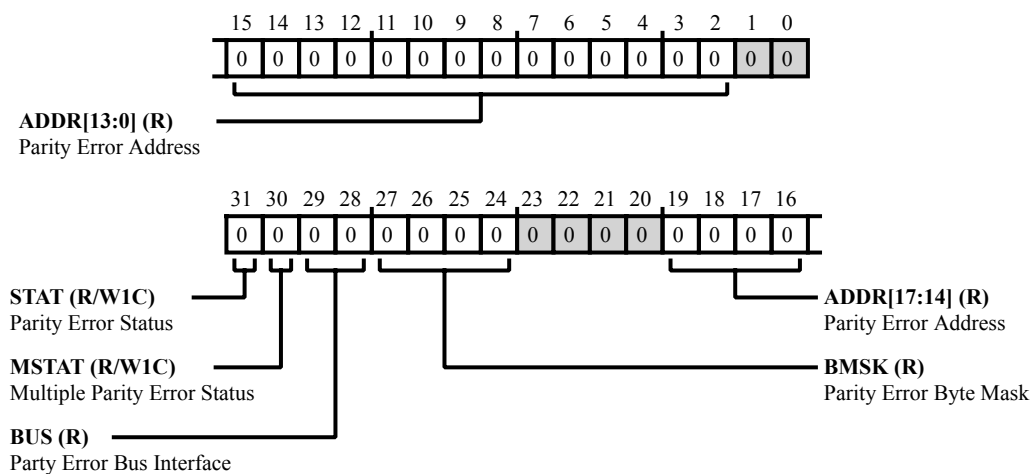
15 14 13 12 11 10 9 8 7 6 5 4 3 2 1 0

0 0 0 0 0 0 0 0 0 0 0 0 0 0 0 0

**ADDR[13:0] (R)**
Parity Error Address

31 30 29 28 27 26 25 24 23 22 21 20 19 18 17 16

0 0 0 0 0 0 0 0 0 0 0 0 0 0 0 0

**STAT (R/W1C)**
Parity Error Status

**ADDR[17:14] (R)**
Parity Error Address

**MSTAT (R/W1C)**
Multiple Parity Error Status

**BMSK (R)**
Parity Error Byte Mask

**BUS (R)**
Party Error Bus Interface